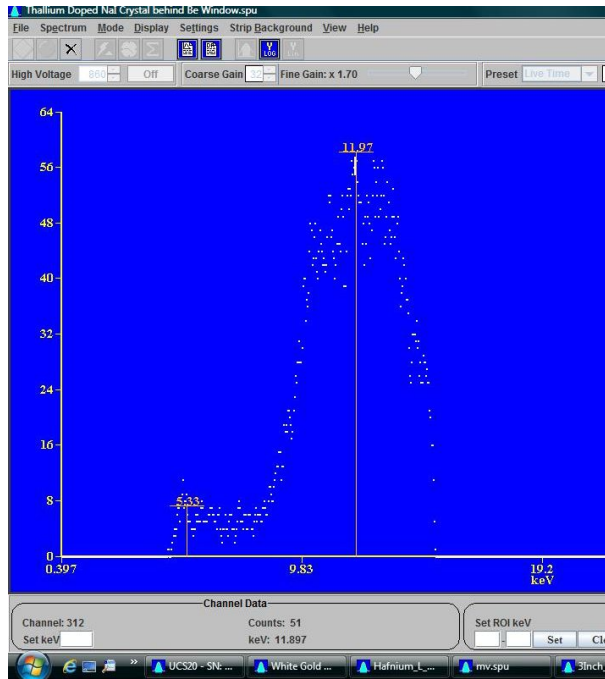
Thallium Doped NaI Crystal behind Be Window.spu

File Spectrum Mode Display Settings Strip Background View Help

High Voltage 660 Off Coarse Gain 32 Fine Gain: x 1.70 Preset Live Time

64
56
48
40
32
24
16
8
0

11.97
5.33

0.397
9.83
19.2
keV

Channel Data
Channel: 312
Set keV
Counts: 51
keV: 11.897
Set ROI keV
Set Cl

UCS20 - SN: ...
White Gold ...
Hafnium_L_...
mv.spu
3Inch...